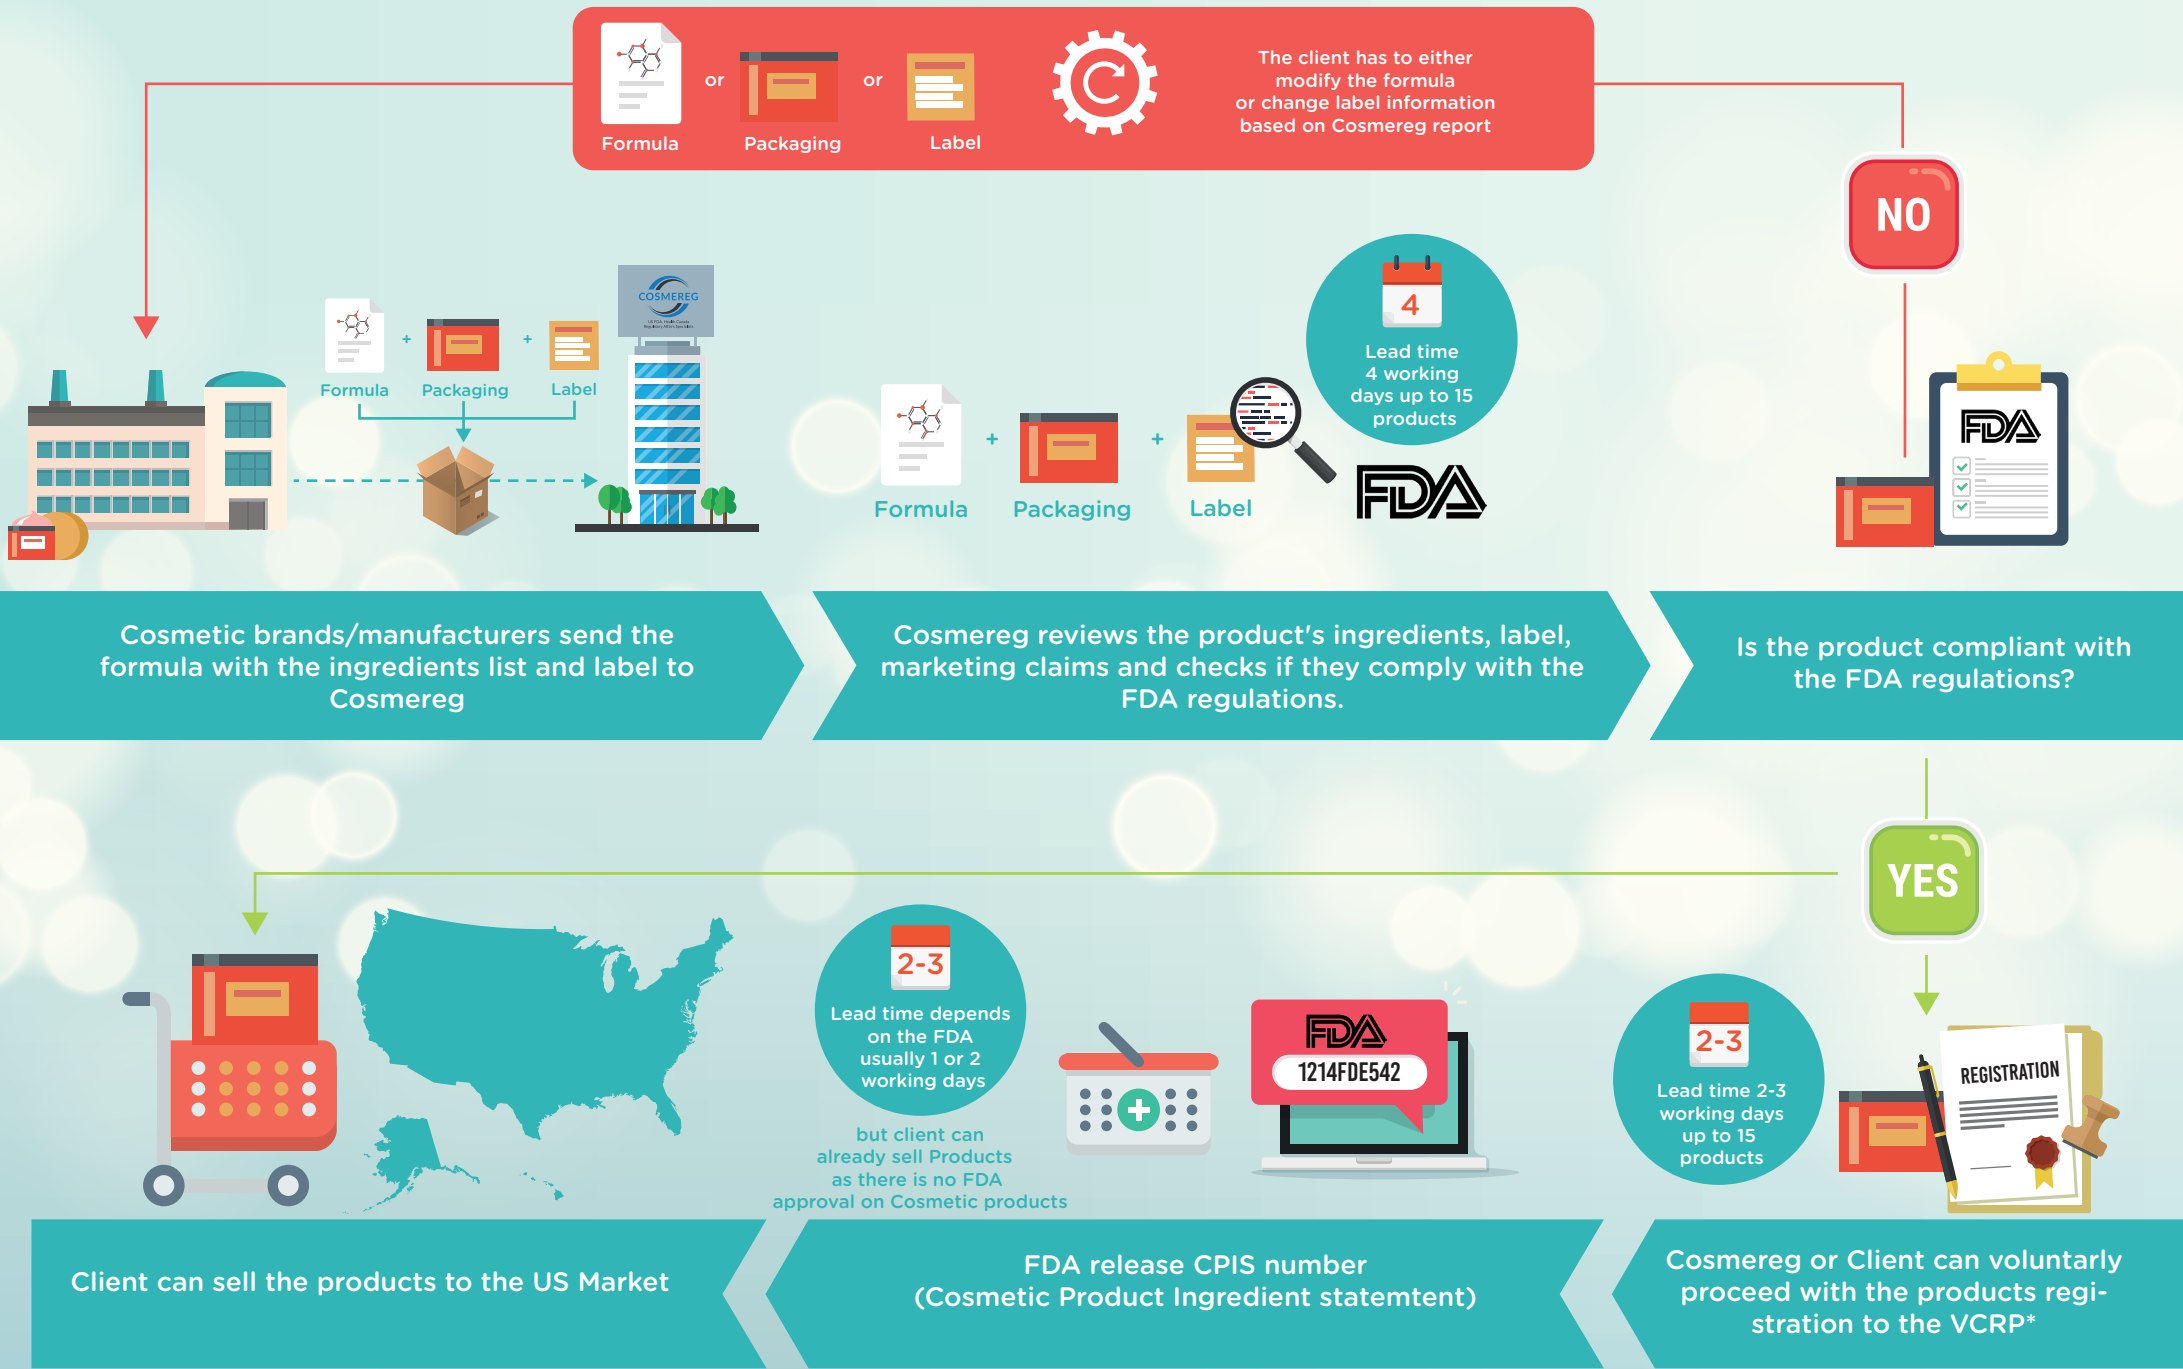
Formula or Packaging or Label

The client has to either modify the formula or change label information based on Cosmereg report

NO

Formula + Packaging + Label

COSMEREG

4

Lead time 4 working days up to 15 products

Formula + Packaging + Label

FDA

FDA

Cosmetic brands/manufacturers send the formula with the ingredients list and label to Cosmereg

Cosmereg reviews the product's ingredients, label, marketing claims and checks if they comply with the FDA regulations.

Is the product compliant with the FDA regulations?

YES

2-3

Lead time depends on the FDA usually 1 or 2 working days

but client can already sell Products as there is no FDA approval on Cosmetic products

FDA

1214FDE542

2-3

Lead time 2-3 working days up to 15 products

REGISTRATION

Client can sell the products to the US Market

FDA release CPIS number (Cosmetic Product Ingredient statemtent)

Cosmereg or Client can voluntarly proceed with the products registration to the VCRP*